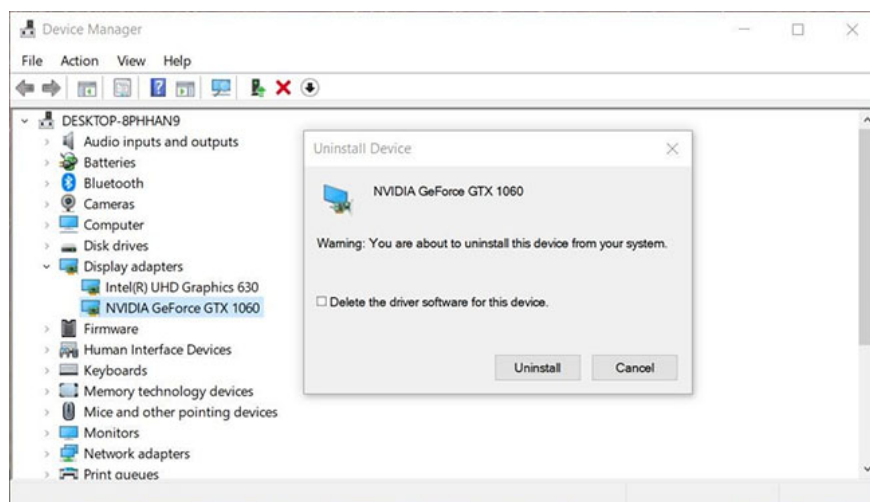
Device Manager

File Action View Help

DESKTOP-8PHHAN9
Audio inputs and outputs
Batteries
Bluetooth
Cameras
Computer
Disk drives
Display adapters
Intel(R) UHD Graphics 630
NVIDIA GeForce GTX 1060
Firmware
Human Interface Devices
Keyboards
Memory technology devices
Mice and other pointing devices
Monitors
Network adapters
Print queues

Uninstall Device

NVIDIA GeForce GTX 1060

Warning: You are about to uninstall this device from your system.

Delete the driver software for this device.

Uninstall Cancel